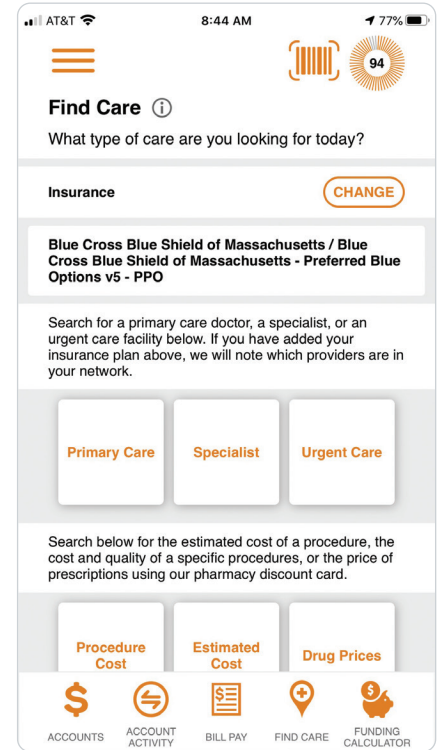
AT&T 8:44 AM 77%

94

Find Care ⓘ

What type of care are you looking for today?

Insurance CHANGE

Blue Cross Blue Shield of Massachusetts / Blue Cross Blue Shield of Massachusetts - Preferred Blue Options v5 - PPO

Search for a primary care doctor, a specialist, or an urgent care facility below. If you have added your insurance plan above, we will note which providers are in your network.

Primary Care

Specialist

Urgent Care

Search below for the estimated cost of a procedure, the cost and quality of a specific procedures, or the price of prescriptions using our pharmacy discount card.

Procedure Cost

Estimated Cost

Drug Prices

ACCOUNTS

ACCOUNT ACTIVITY

BILL PAY

FIND CARE

FUNDING CALCULATOR